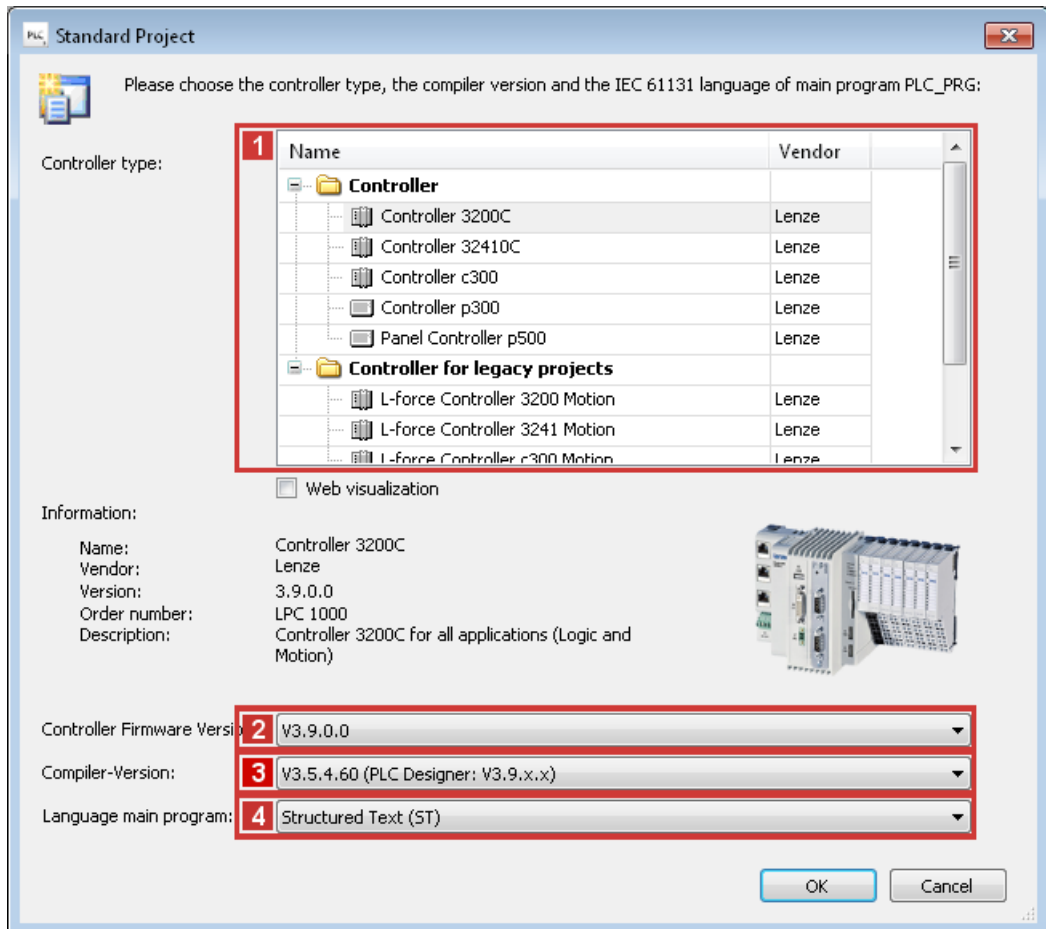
PLC Standard Project

Please choose the controller type, the compiler version and the IEC 61131 language of main program PLC_PRG:

Controller type:

1

| Name | Vendor |
|---|---|
| Controller | |
| Controller 3200C | Lenze |
| Controller 32410C | Lenze |
| Controller c300 | Lenze |
| Controller p300 | Lenze |
| Panel Controller p500 | Lenze |
| Controller for legacy projects | |
| L-force Controller 3200 Motion | Lenze |
| L-force Controller 3241 Motion | Lenze |
| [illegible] | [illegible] |

Web visualization

Information:

Name: Controller 3200C
Vendor: Lenze
Version: 3.9.0.0
Order number: LPC 1000
Description: Controller 3200C for all applications (Logic and Motion)

Controller Firmware Versi 2 V3.9.0.0

Compiler-Version: 3 V3.5.4.60 (PLC Designer: V3.9.x.x)

Language main program: 4 Structured Text (ST)

OK Cancel